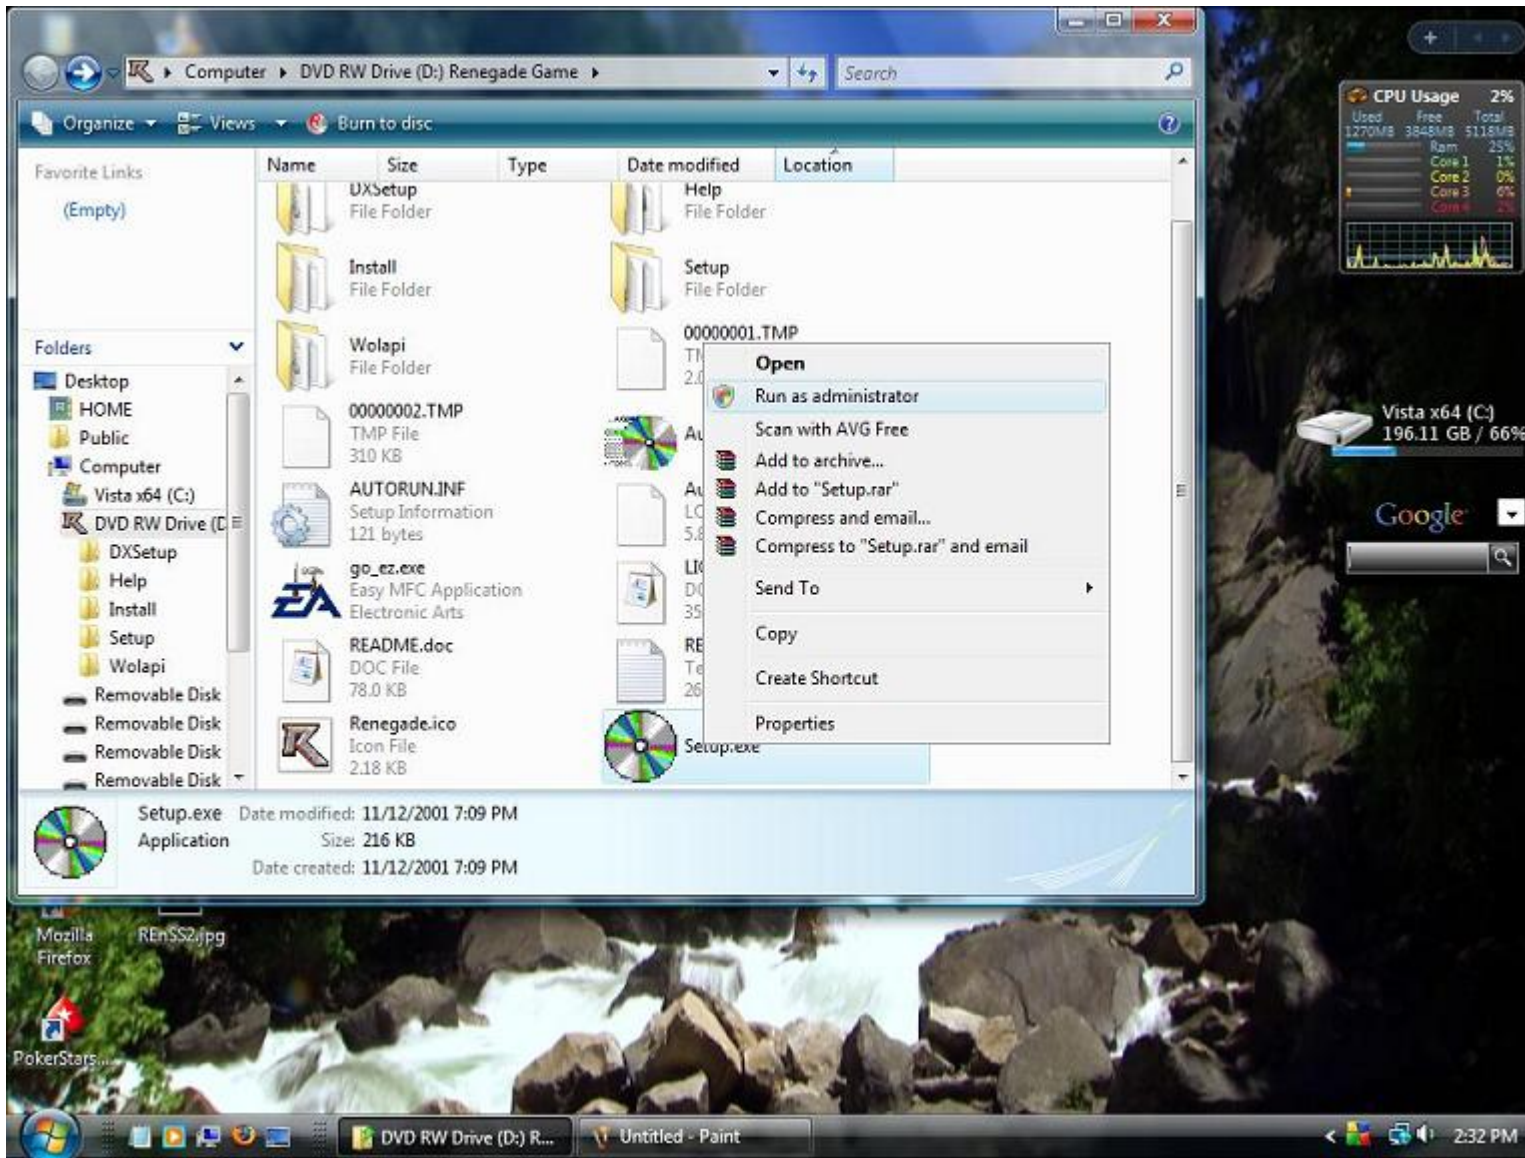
Computer ▸ DVD RW Drive (D:) Renegade Game ▸

Search

Organize Views Burn to disc

Favorite Links
(Empty)

Folders
Desktop
HOME
Public
Computer
Vista x64 (C:)
DVD RW Drive (D
DXSetup
Help
Install
Setup
Wolapi
Removable Disk
Removable Disk
Removable Disk
Removable Disk

| Name | Size | Type | Date modified | Location |
|---|---|---|---|---|

DXSetup
File Folder

Help
File Folder

Install
File Folder

Setup
File Folder

Wolapi
File Folder

00000001.TMP
TI
2.

00000002.TMP
TMP File
310 KB

Au

AUTORUN.INF
Setup Information
121 bytes

Au
LC
5.8

go_ez.exe
Easy MFC Application
Electronic Arts

LI
DC
35

README.doc
DOC File
78.0 KB

RE
Te
26

Renegade.ico
Icon File
2.18 KB

Setup.exe

Open
Run as administrator
Scan with AVG Free
Add to archive...
Add to "Setup.rar"
Compress and email...
Compress to "Setup.rar" and email
Send To
Copy
Create Shortcut
Properties

Setup.exe Date modified: 11/12/2001 7:09 PM
Application Size: 216 KB
Date created: 11/12/2001 7:09 PM

CPU Usage 2%
Used Free Total
1270MB 3848MB 5118MB
Ram 25%
Core 1 1%
Core 2 0%
Core 3 6%
Core 4 2%

Vista x64 (C:)
196.11 GB / 66%

Google

Mozilla Firefox
REnSS2.jpg
PokerStars...

DVD RW Drive (D:) R...
Untitled - Paint
2:32 PM